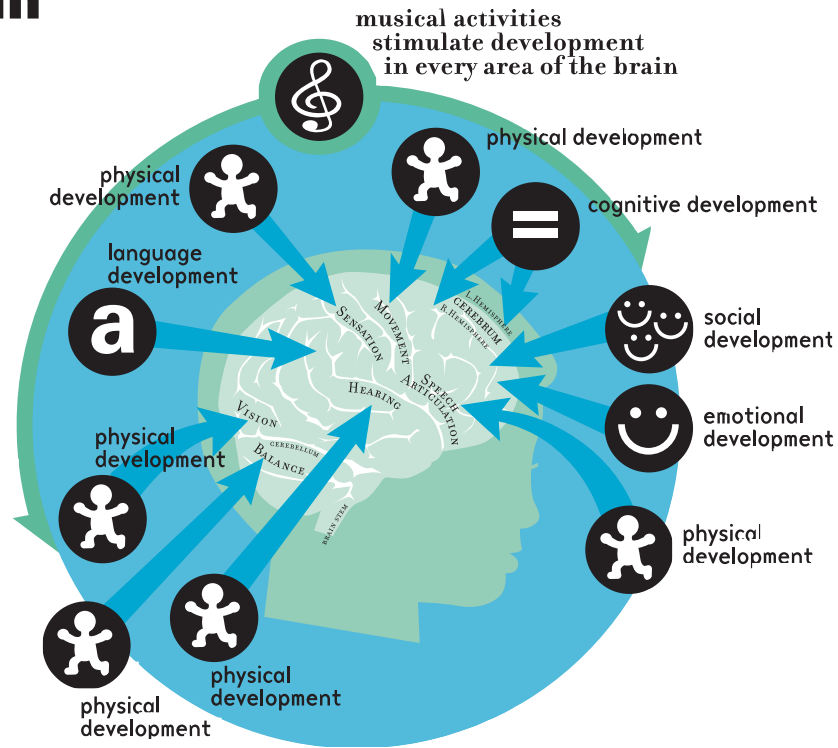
musical activities stimulate development in every area of the brain

physical development

physical development

cognitive development

language development

a

social development

emotional development

physical development

physical development

physical development

physical development

Sensation

Movement

L. Hemisphere

Cerebrum

R. Hemisphere

Speech

Articulation

Hearing

Vision

Cerebellum

Balance

Brain Stem